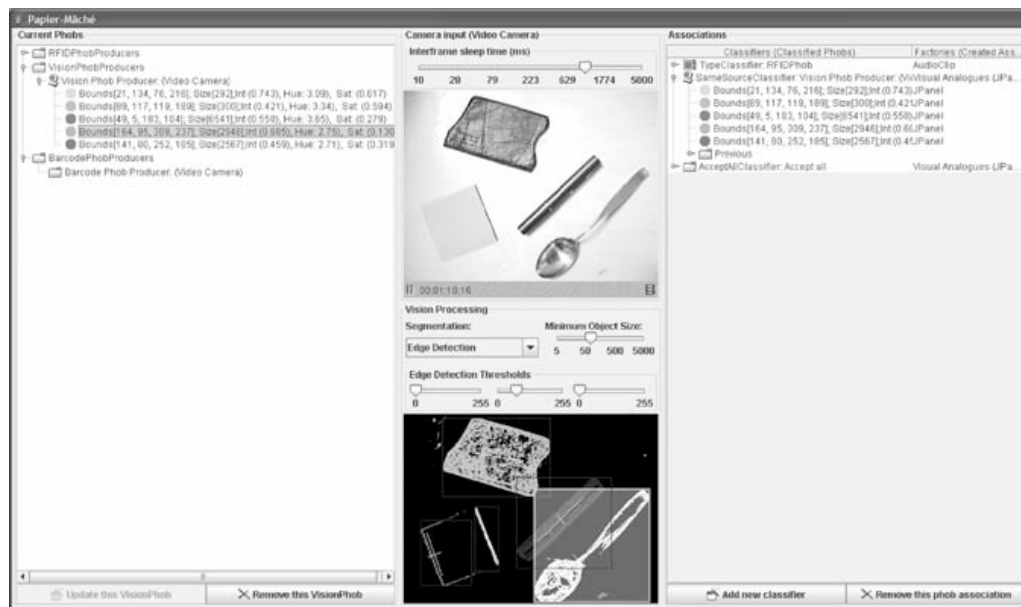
Papier-Mâché

Current Phobs

RFIDPhobProducers
VisionPhobProducers
Vision Phob Producer: (Video Camera)
Bounds[21, 134, 76, 216]; Size[292];Int (0.743), Hue: 3.09), Sat: (0.617)
Bounds[89, 117, 119, 189]; Size[300];Int (0.421), Hue: 3.34), Sat: (0.594)
Bounds[49, 5, 183, 104]; Size[6541];Int (0.558), Hue: 3.65), Sat: (0.279)
Bounds[164, 95, 309, 237]; Size[2946];Int (0.665), Hue: 2.75), Sat: (0.130
Bounds[141, 80, 252, 185]; Size[2567];Int (0.459), Hue: 2.71), Sat: (0.319
BarcodePhobProducers
Barcode Phob Producer: (Video Camera)

Update this VisionPhob
Remove this VisionPhob

Camera input (Video Camera)
Interframe sleep time (ms)
10 28 79 223 629 1774 5000
00:01:10:16

Vision Processing
Segmentation:
Minimum Object Size:
Edge Detection
5 50 500 5000
Edge Detection Thresholds
0 255 0 255 0 255

Associations
| Classifiers (Classified Phobs) | Factories (Created Ass |
|---|---|
| TypeClassifier: RFIDPhob | AudioClip |
| SameSourceClassifier: Vision Phob Producer: (Vi | Visual Analogues (JPa |
| Bounds[21, 134, 76, 216]; Size[292];Int (0.743) | JPanel |
| Bounds[89, 117, 119, 189]; Size[300];Int (0.42 | JPanel |
| Bounds[49, 5, 183, 104]; Size[6541];Int (0.558) | JPanel |
| Bounds[164, 95, 309, 237]; Size[2946];Int (0.66 | JPanel |
| Bounds[141, 80, 252, 185]; Size[2567];Int (0.45 | JPanel |
| Previous | |
| AcceptAllClassifier: Accept all | Visual Analogues (JPa |

Add new classifier
Remove this phob association